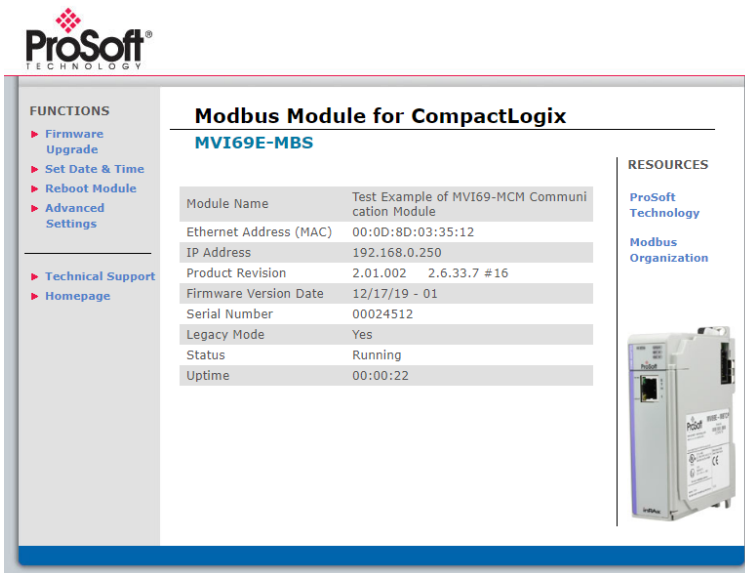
ProSoft®
TECHNOLOGY

FUNCTIONS
Firmware Upgrade
Set Date & Time
Reboot Module
Advanced Settings

Technical Support
Homepage

Modbus Module for CompactLogix
MVI69E-MBS

| | |
|---|---|
| Module Name | Test Example of MVI69-MCM Communication Module |
| Ethernet Address (MAC) | 00:0D:8D:03:35:12 |
| IP Address | 192.168.0.250 |
| Product Revision | 2.01.002 2.6.33.7 #16 |
| Firmware Version Date | 12/17/19 - 01 |
| Serial Number | 00024512 |
| Legacy Mode | Yes |
| Status | Running |
| Uptime | 00:00:22 |

RESOURCES
ProSoft Technology
Modbus Organization